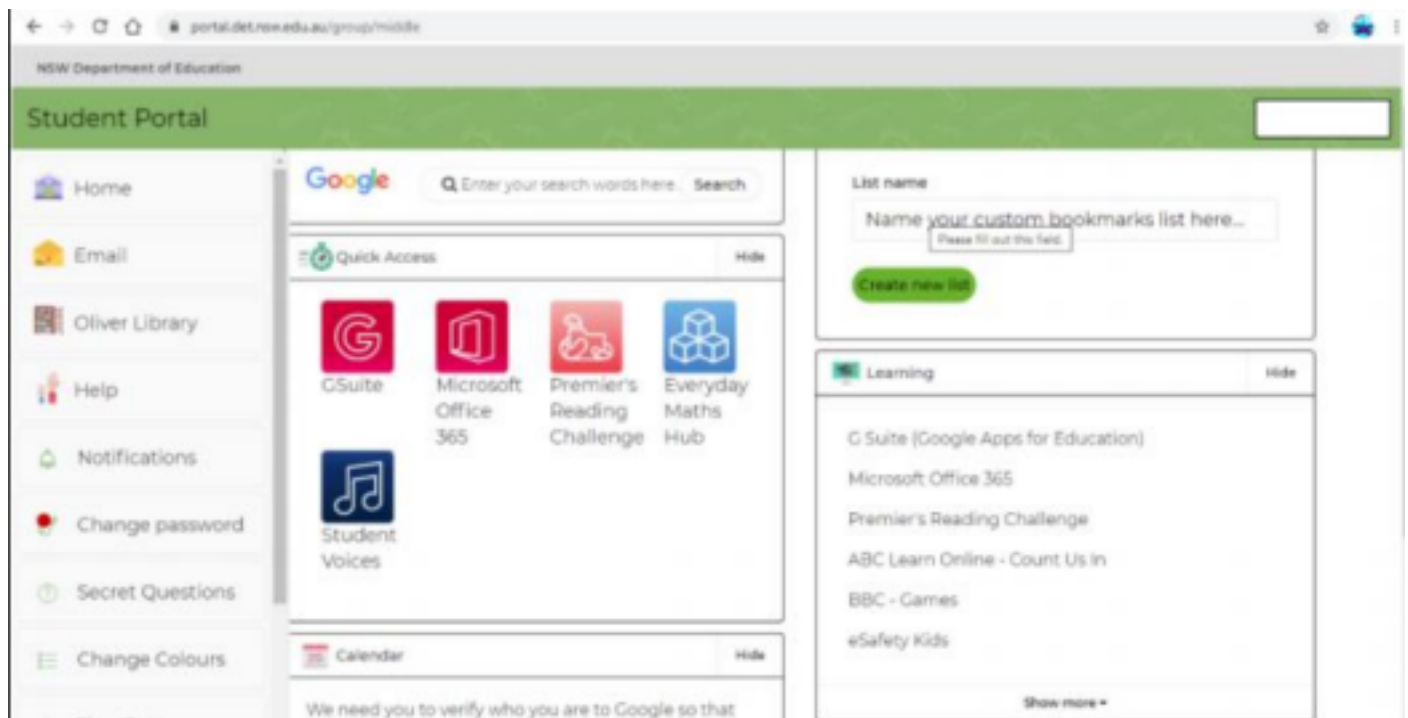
portal.det.nsw.edu.au/group/middle

NSW Department of Education

Student Portal

Home

Email

Oliver Library

Help

Notifications

Change password

Secret Questions

Change Colours

Google

Enter your search words here... Search

Quick Access

Hide

GSuite

Microsoft Office 365

Premier's Reading Challenge

Everyday Maths Hub

Student Voices

Calendar

Hide

We need you to verify who you are to Google so that

List name

Name your custom bookmarks list here...

Please fill out this field.

Create new list

Learning

Hide

G Suite (Google Apps for Education)

Microsoft Office 365

Premier's Reading Challenge

ABC Learn Online - Count Us In

BBC - Games

eSafety Kids

Show more